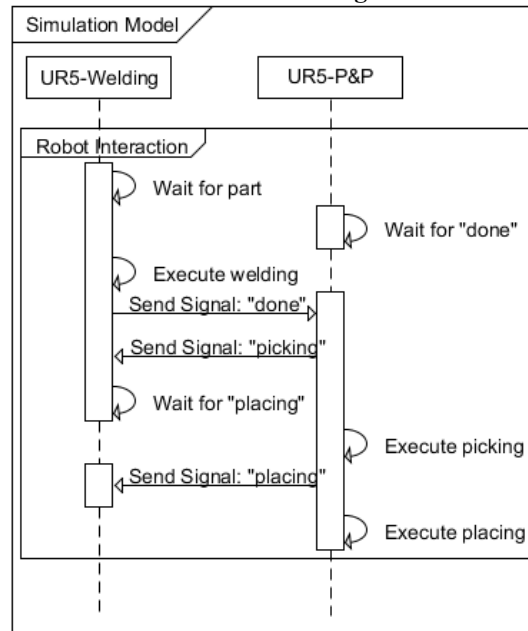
Simulation Model

UR5-Welding

UR5-P&P

Robot Interaction

Wait for part

Wait for "done"

Execute welding

Send Signal: "done"

Send Signal: "picking"

Wait for "placing"

Execute picking

Send Signal: "placing"

Execute placing